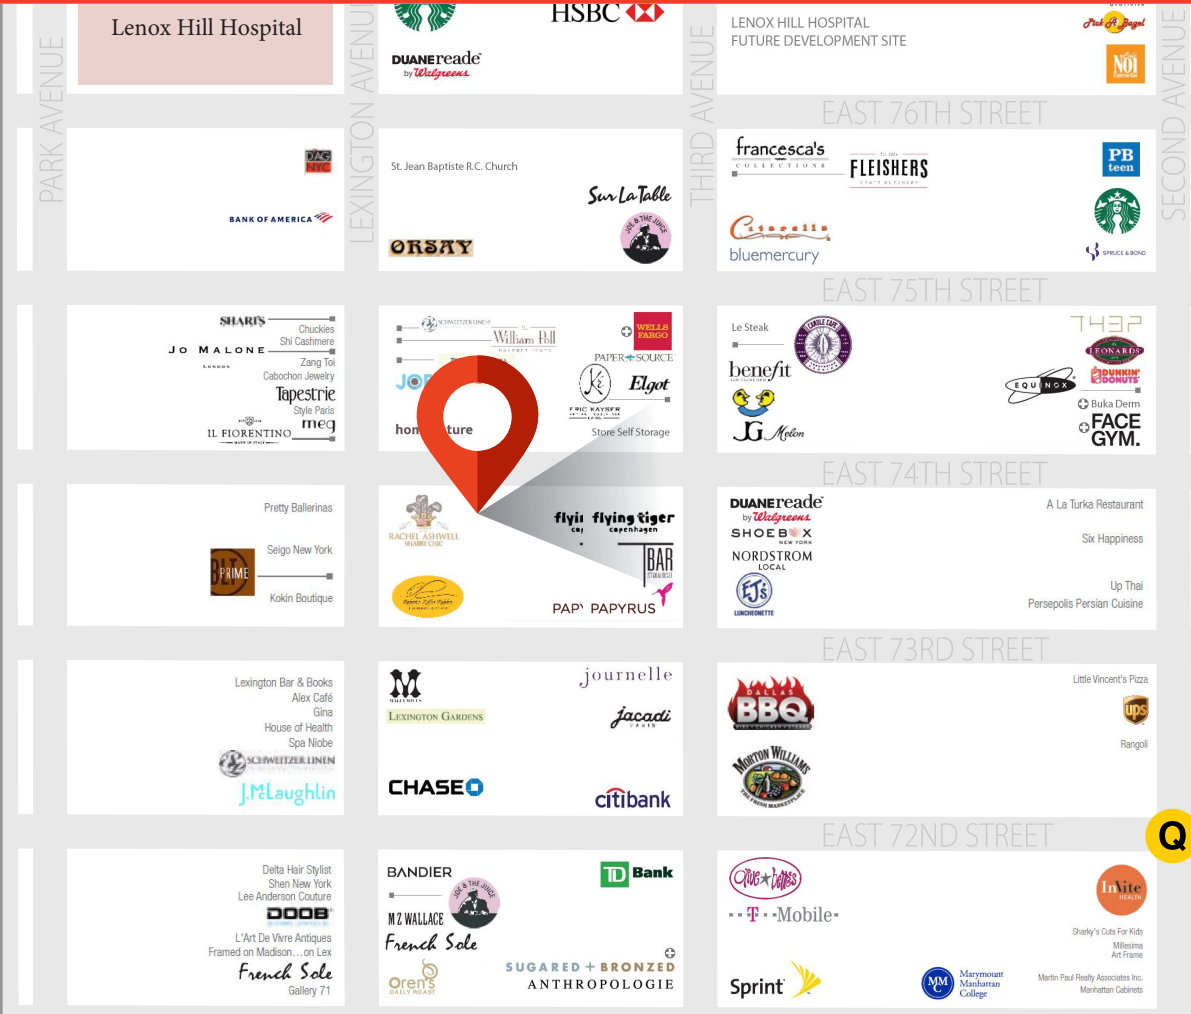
PARK AVENUE

LEXINGTON AVENUE

THIRD AVENUE

SECOND AVENUE

Lenox Hill Hospital

HSBC

DUANEreade by Walgreens

LENOX HILL HOSPITAL
FUTURE DEVELOPMENT SITE

Pick A Bagel

Nº1

EAST 76TH STREET

DAG NYC

BANK OF AMERICA

St. Jean Baptiste R.C. Church

Sur La Table

ORSAY

JOE & THE JUICE

francesca's COLLECTIONS

FLEISHERS

PB teen

Citarella

bluemercury

SPRUCE & BOND

EAST 75TH STREET

SHARI'S
Chuckies
Shi Cashmere
JO MALONE LONDON
Zang Toi
Cabochon Jewelry
Tapestrie
Style Paris
meg
IL FIORENTINO

SCHWEITZER LINEN
William Poll
WELLS FARGO
PAPER SOURCE
JO
Elgot
ERIC KAYSER
hom ture
Store Self Storage

Le Steak
benefit
JG Melon
7H3P
LEONARDS
DUNKIN' DONUTS
EQUINOX
Buka Derm
FACE GYM.

EAST 74TH STREET

Pretty Ballerinas
Seigo New York
PRIME
Kokin Boutique

RACHEL ASHWELL SHABBY CHIC
flyi flying tiger copenhagen
BAR
PAP PAPYRUS

DUANEreade by Walgreens
SHOEBOX NEW YORK
NORDSTROM LOCAL
EJ's LUNCHEONETTE
A La Turka Restaurant
Six Happiness
Up Thai
Persepolis Persian Cuisine

EAST 73RD STREET

Lexington Bar & Books
Alex Café
Gina
House of Health
Spa Niobe
SCHWEITZER LINEN
J.McLaughlin

M
LEXINGTON GARDENS
journelle
Jacadi PARIS
CHASE
citibank

Little Vincent's Pizza
DALLAS BBQ
ups
Rangoli
MORTON WILLIAMS

EAST 72ND STREET

Q

Delta Hair Stylist
Shen New York
Lee Anderson Couture
DOOB
L'Art De Vivre Antiques
Framed on Madison...on Lex
French Sole
Gallery 71

BANDIER
JOE & THE JUICE
M Z WALLACE
TD Bank
French Sole
Oren's DAILY ROAST
SUGARED + BRONZED
ANTHROPOLOGIE

Olive & Bette's
T-Mobile
InVite HEALTH
Sharky's Cuts For Kids
Millesima
Art Frame
Sprint
Marymount Manhattan College
Martin Paul Realty Associates Inc.
Manhattan Cabinets